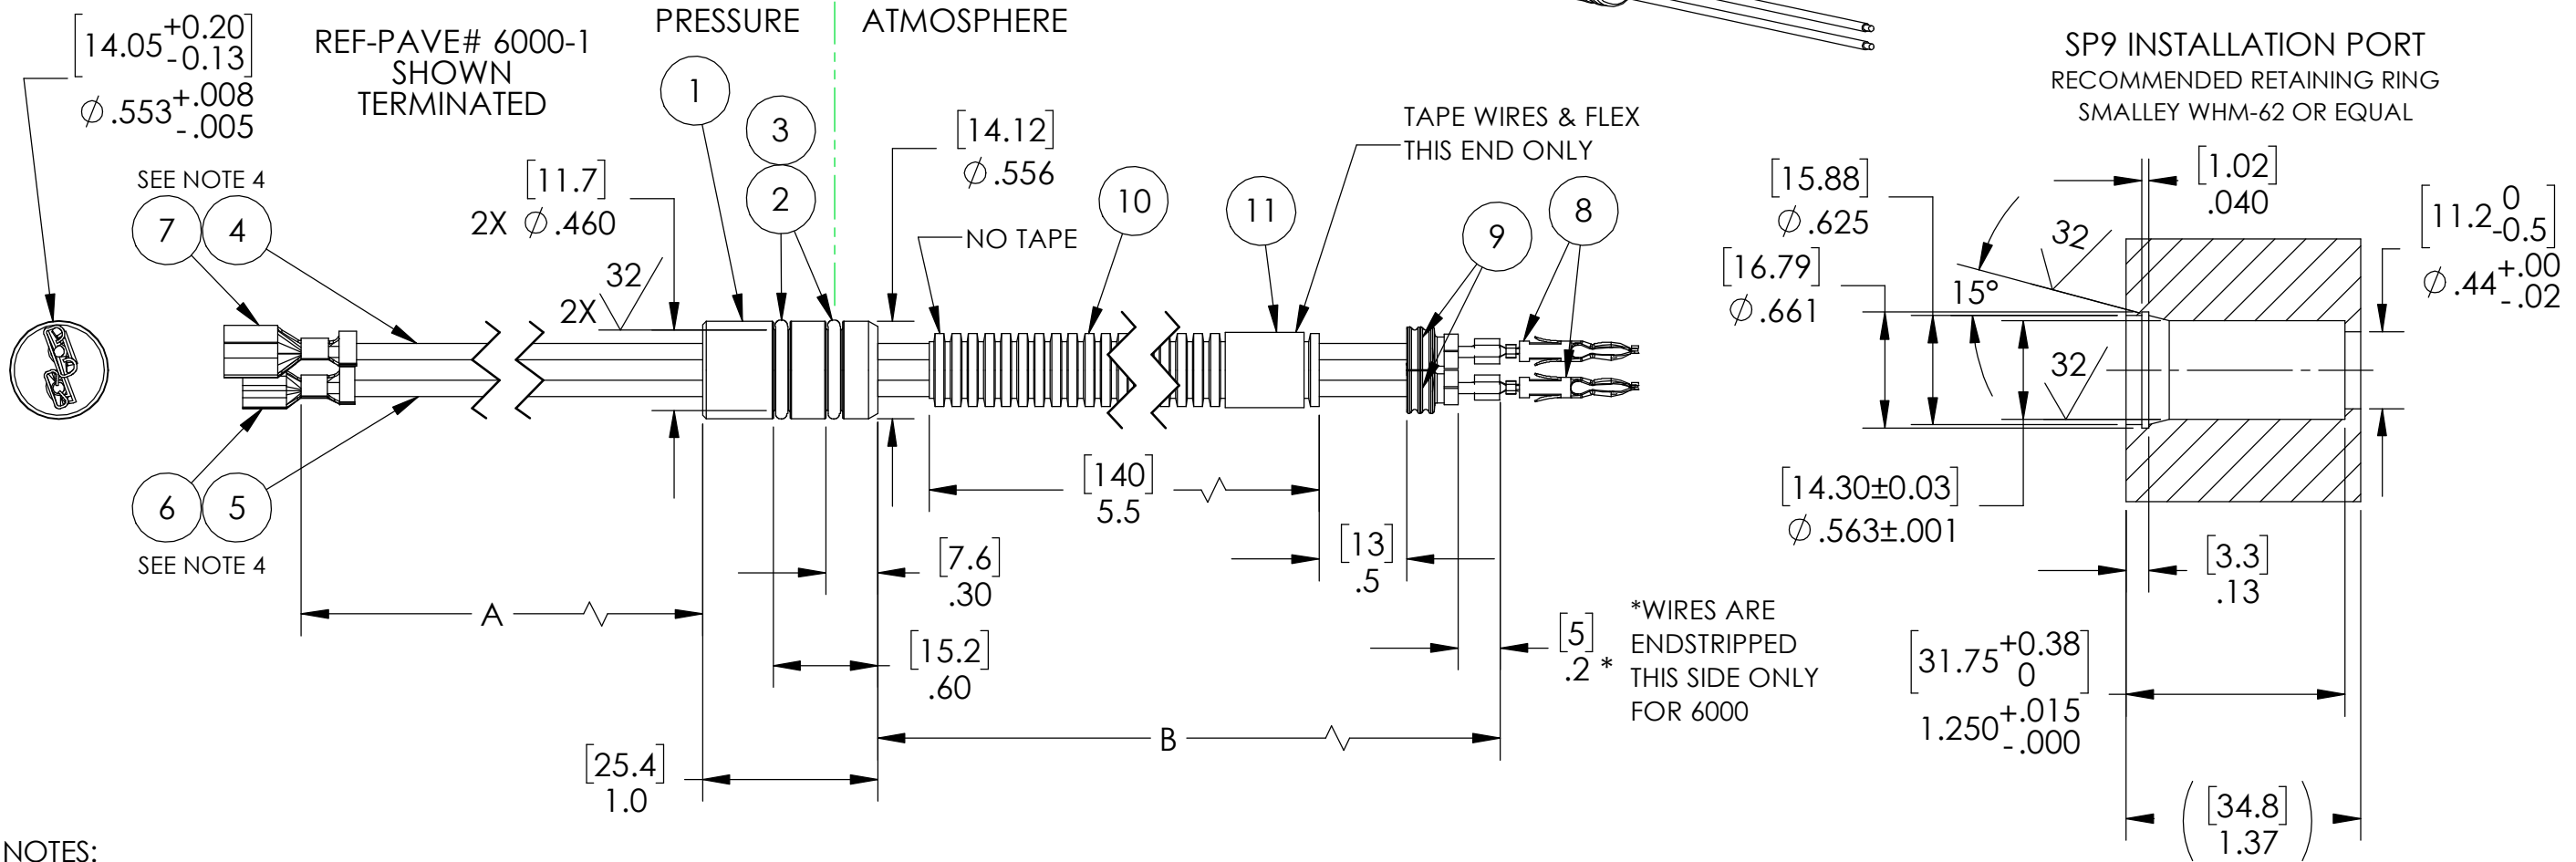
$\left[14.05^{+0.20}_{-0.13}\right]$
$\phi .553^{+.008}_{-.005}$

REF-PAVE# 6000-1 SHOWN TERMINATED

PRESSURE | ATMOSPHERE

SEE NOTE 4

7 4

$[11.7]$
2X $\phi$.460

32
2X

1

3

2

$[14.12]$
$\phi$.556

NO TAPE

10

11

TAPE WIRES & FLEX THIS END ONLY

9

8

6 5

SEE NOTE 4

A

$[7.6]$
.30

$[15.2]$
.60

$[25.4]$
1.0

$[140]$
5.5

$[13]$
.5

$[5]$
.2 *

*WIRES ARE ENDSTRIPPED THIS SIDE ONLY FOR 6000

B

SP9 INSTALLATION PORT
RECOMMENDED RETAINING RING
SMALLEY WHM-62 OR EQUAL

$[15.88]$
$\phi$.625

$[16.79]$
$\phi$.661

32

15°

32

$[1.02]$
.040

$\left[11.2^{0}_{-0.5}\right]$
$\phi .44^{+.00}_{-.02}$

$[14.30\pm0.03]$
$\phi$.563±.001

$[3.3]$
.13

$\left[31.75^{+0.38}_{0}\right]$
$1.250^{+.015}_{-.000}$

$\left(\begin{matrix}[34.8]\\1.37\end{matrix}\right)$

NOTES: